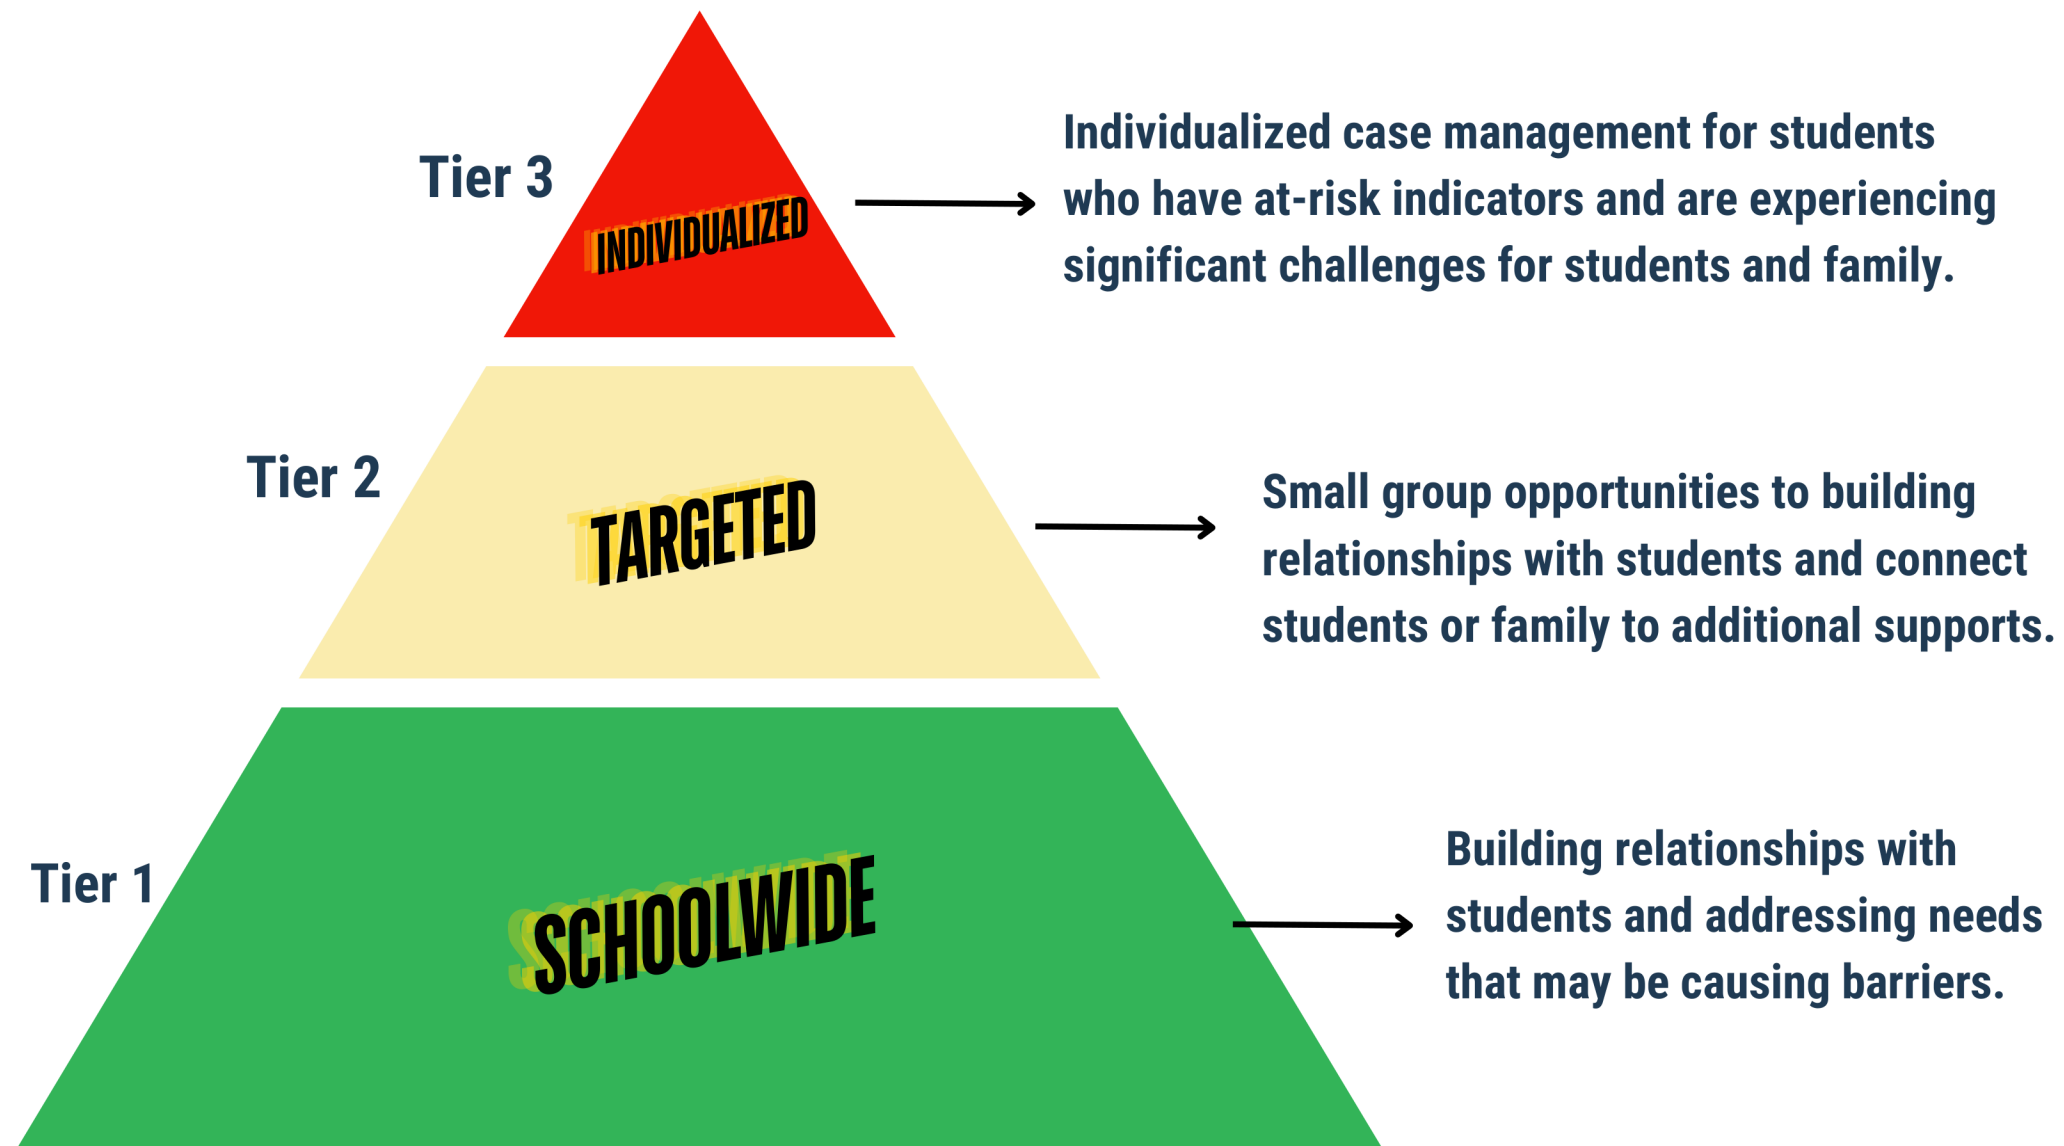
Tier 3

INDIVIDUALIZED

Individualized case management for students who have at-risk indicators and are experiencing significant challenges for students and family.

Tier 2

TARGETED

Small group opportunities to building relationships with students and connect students or family to additional supports.

Tier 1

SCHOOLWIDE

Building relationships with students and addressing needs that may be causing barriers.